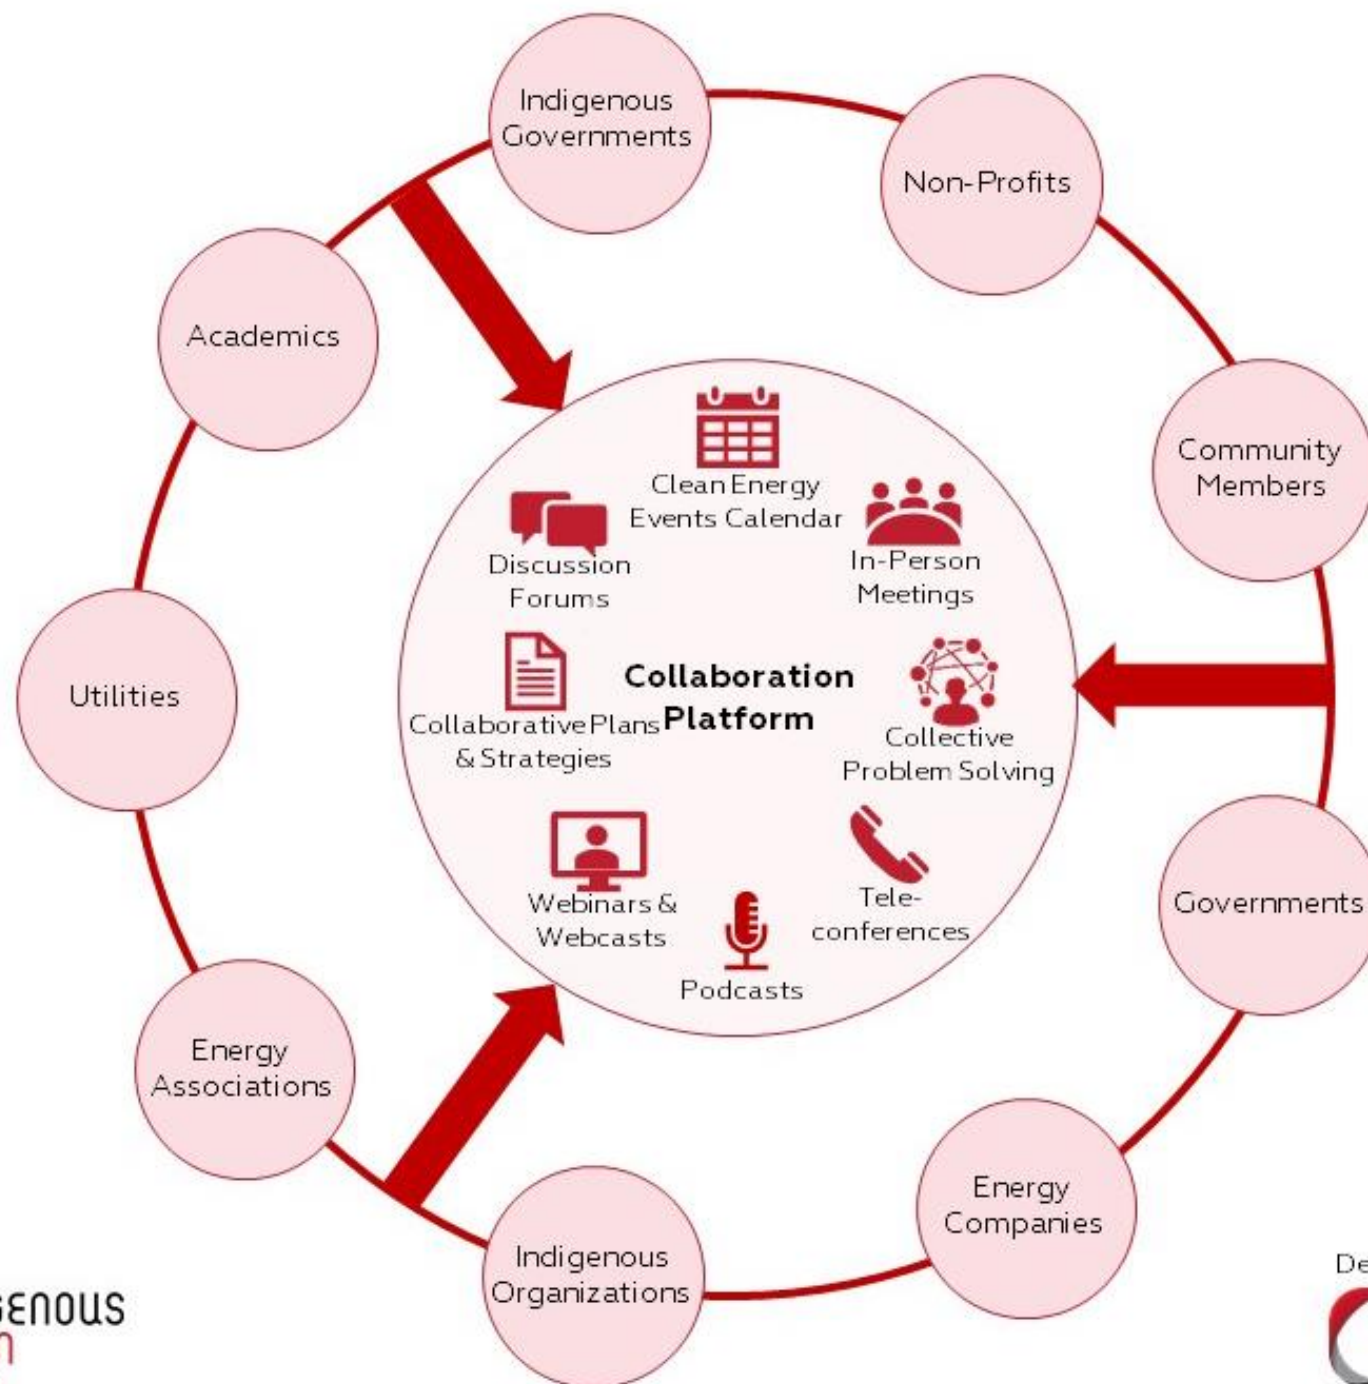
Indigenous Governments

Non-Profits

Academics

Community Members

Clean Energy Events Calendar

Discussion Forums

In-Person Meetings

Utilities

Collaboration Platform

Collaborative Plans & Strategies

Collective Problem Solving

Governments

Webinars & Webcasts

Tele-conferences

Podcasts

Energy Associations

Energy Companies

Indigenous Organizations

ENOUS

De